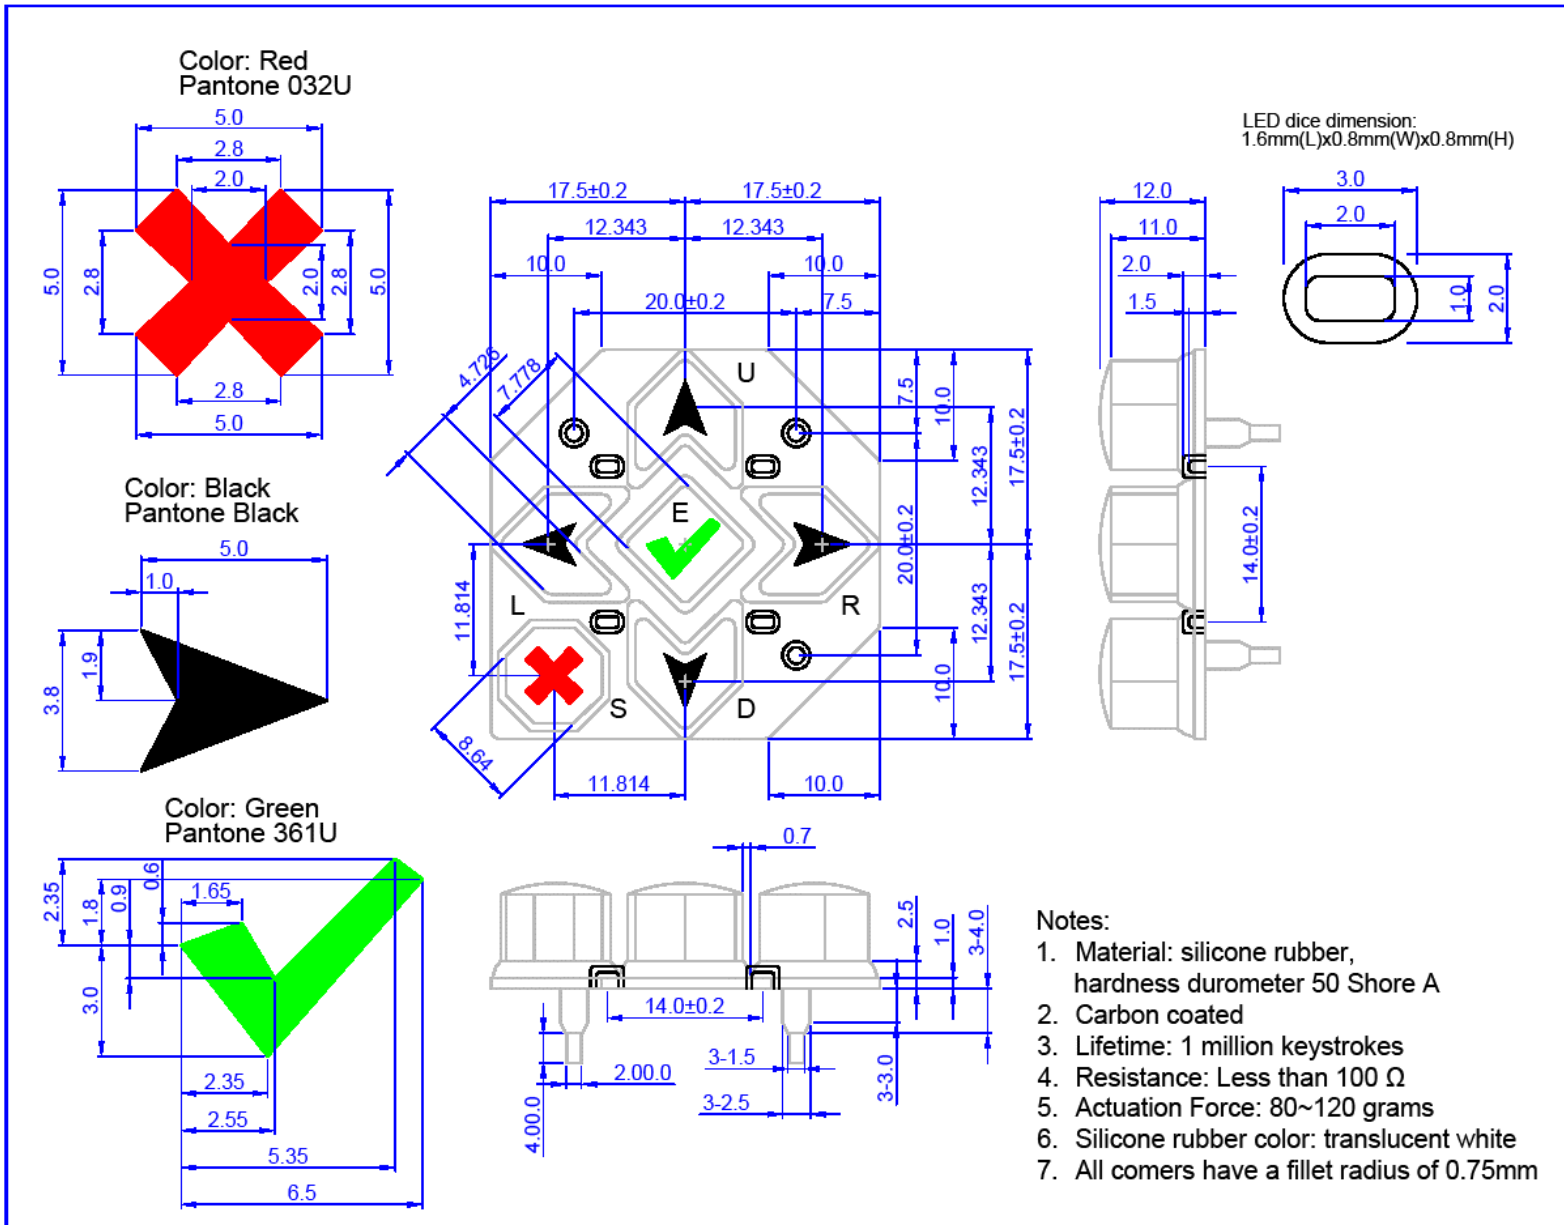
Color: Red
Pantone 032U

5.0
2.8
2.0
5.0
2.8
2.0
2.8
5.0
2.8
5.0

Color: Black
Pantone Black

5.0
1.0
1.9
3.8

Color: Green
Pantone 361U

2.35
1.8
0.9
0.6
1.65
3.0
2.35
2.55
5.35
6.5

17.5±0.2
17.5±0.2
12.343
12.343
10.0
10.0
20.0±0.2
7.5
4.726
7.778
U
E
L
R
S
D
7.5
10.0
12.343
17.5±0.2
20.0±0.2
11.814
12.343
17.5±0.2
10.0
8.64
11.814
10.0

LED dice dimension:
1.6mm(L)x0.8mm(W)x0.8mm(H)

12.0
11.0
2.0
1.5
3.0
2.0
1.0
2.0
14.0±0.2

0.7
2.5
1.0
3-4.0
14.0±0.2
3-1.5
2.00.0
3-2.5
4.00.0
3-3.0

Notes:
1. Material: silicone rubber, hardness durometer 50 Shore A
2. Carbon coated
3. Lifetime: 1 million keystrokes
4. Resistance: Less than 100 Ω
5. Actuation Force: 80~120 grams
6. Silicone rubber color: translucent white
7. All comers have a fillet radius of 0.75mm